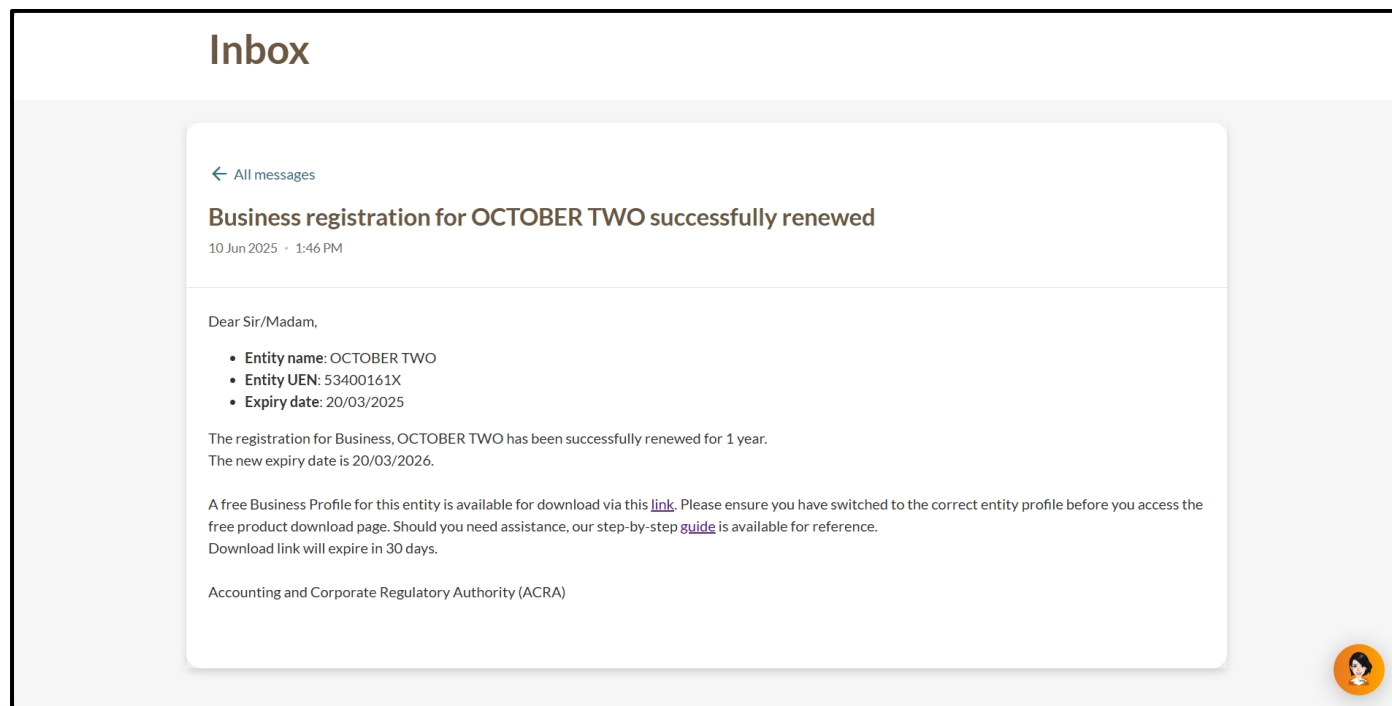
Inbox

← All messages

Business registration for OCTOBER TWO successfully renewed

10 Jun 2025 • 1:46 PM

Dear Sir/Madam,

- **Entity name**: OCTOBER TWO
- **Entity UEN**: 53400161X
- **Expiry date**: 20/03/2025

The registration for Business, OCTOBER TWO has been successfully renewed for 1 year.
The new expiry date is 20/03/2026.

A free Business Profile for this entity is available for download via this link. Please ensure you have switched to the correct entity profile before you access the free product download page. Should you need assistance, our step-by-step guide is available for reference.
Download link will expire in 30 days.

Accounting and Corporate Regulatory Authority (ACRA)